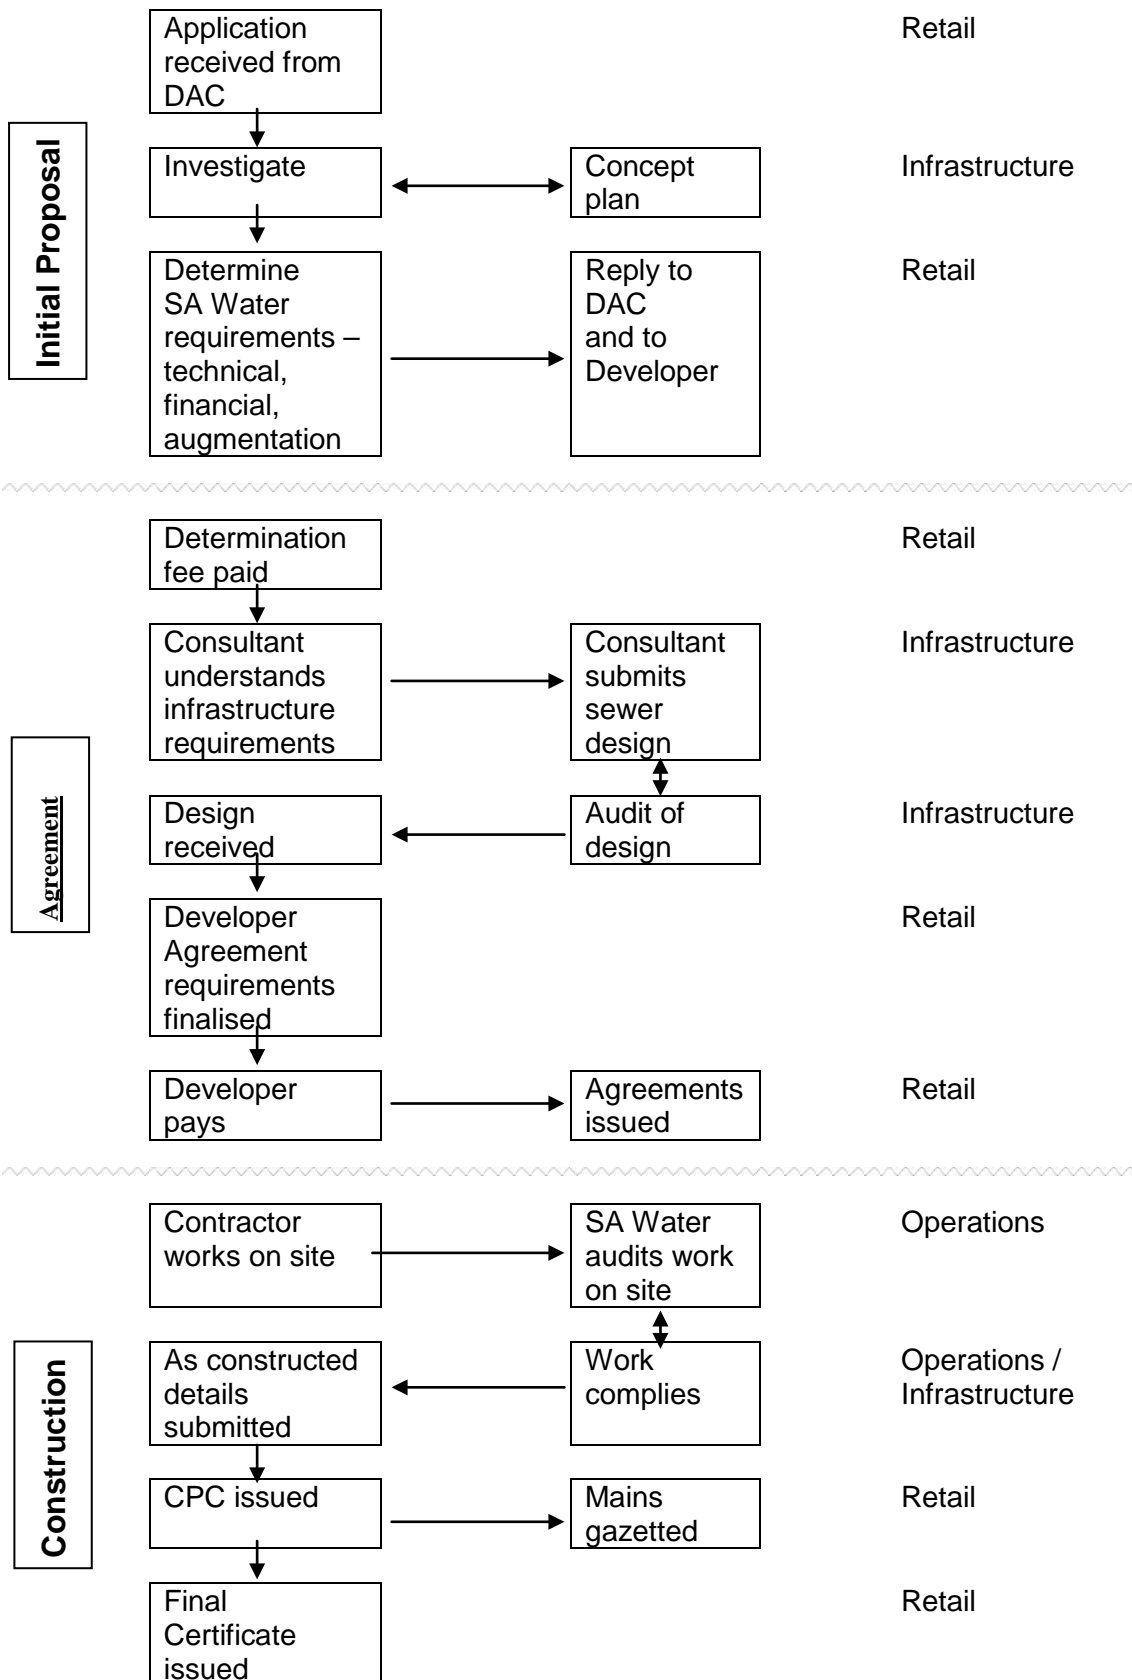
Initial Proposal

Application received from DAC

Retail

Investigate

Concept plan

Infrastructure

Determine SA Water requirements – technical, financial, augmentation

Reply to DAC and to Developer

Retail

Agreement

Determination fee paid

Retail

Consultant understands infrastructure requirements

Consultant submits sewer design

Infrastructure

Design received

Audit of design

Infrastructure

Developer Agreement requirements finalised

Retail

Developer pays

Agreements issued

Retail

Construction

Contractor works on site

SA Water audits work on site

Operations

As constructed details submitted

Work complies

Operations / Infrastructure

CPC issued

Mains gazetted

Retail

Final Certificate issued

Retail